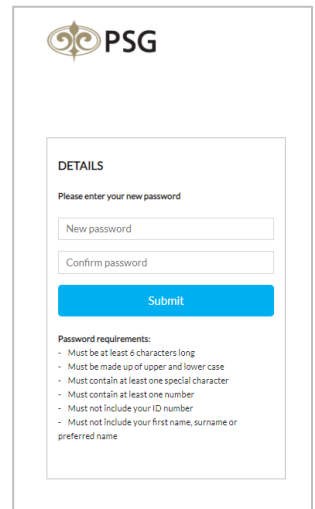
PSG

DETAILS

Please enter your new password

New password

Confirm password

Submit

Password requirements:
- Must be at least 6 characters long
- Must be made up of upper and lower case
- Must contain at least one special character
- Must contain at least one number
- Must not include your ID number
- Must not include your first name, surname or preferred name